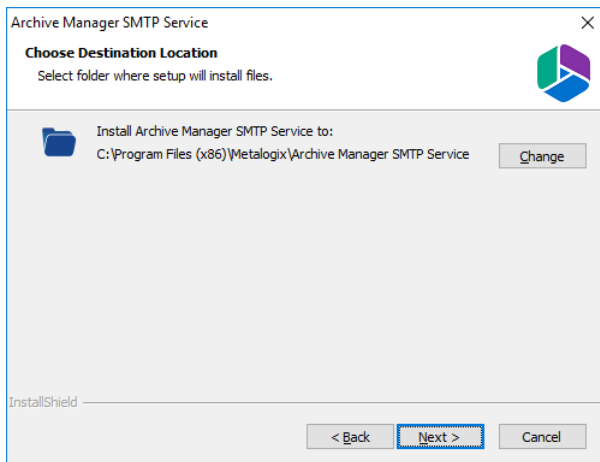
Archive Manager SMTP Service

×

Choose Destination Location

Select folder where setup will install files.

Install Archive Manager SMTP Service to:

C:\Program Files (x86)\Metalogix\Archive Manager SMTP Service

Change

InstallShield

< Back

Next >

Cancel